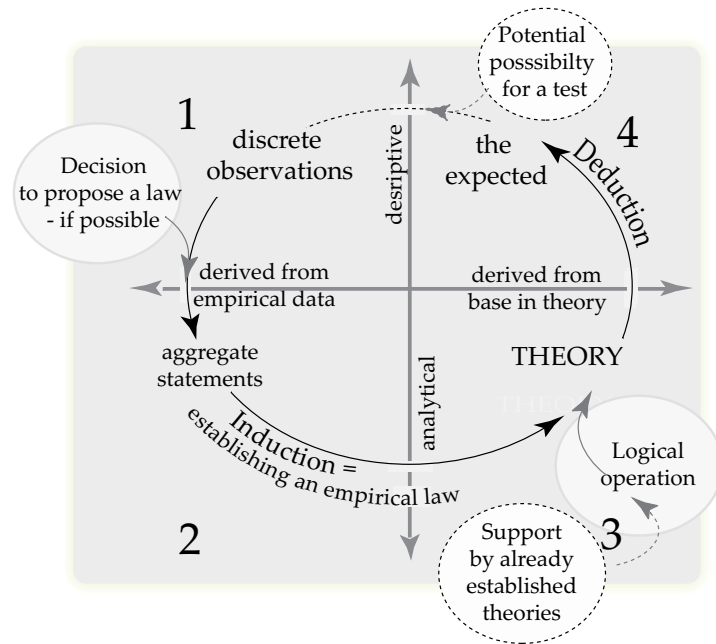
Potential posssibilty for a test

1

discrete observations

desriptive

the expected

4

Deduction

Decision to propose a law - if possible

derived from empirical data

derived from base in theory

aggregate statements

analytical

THEORY

THEO

Induction = establishing an empirical law

Logical operation

2

3

Support by already established theories